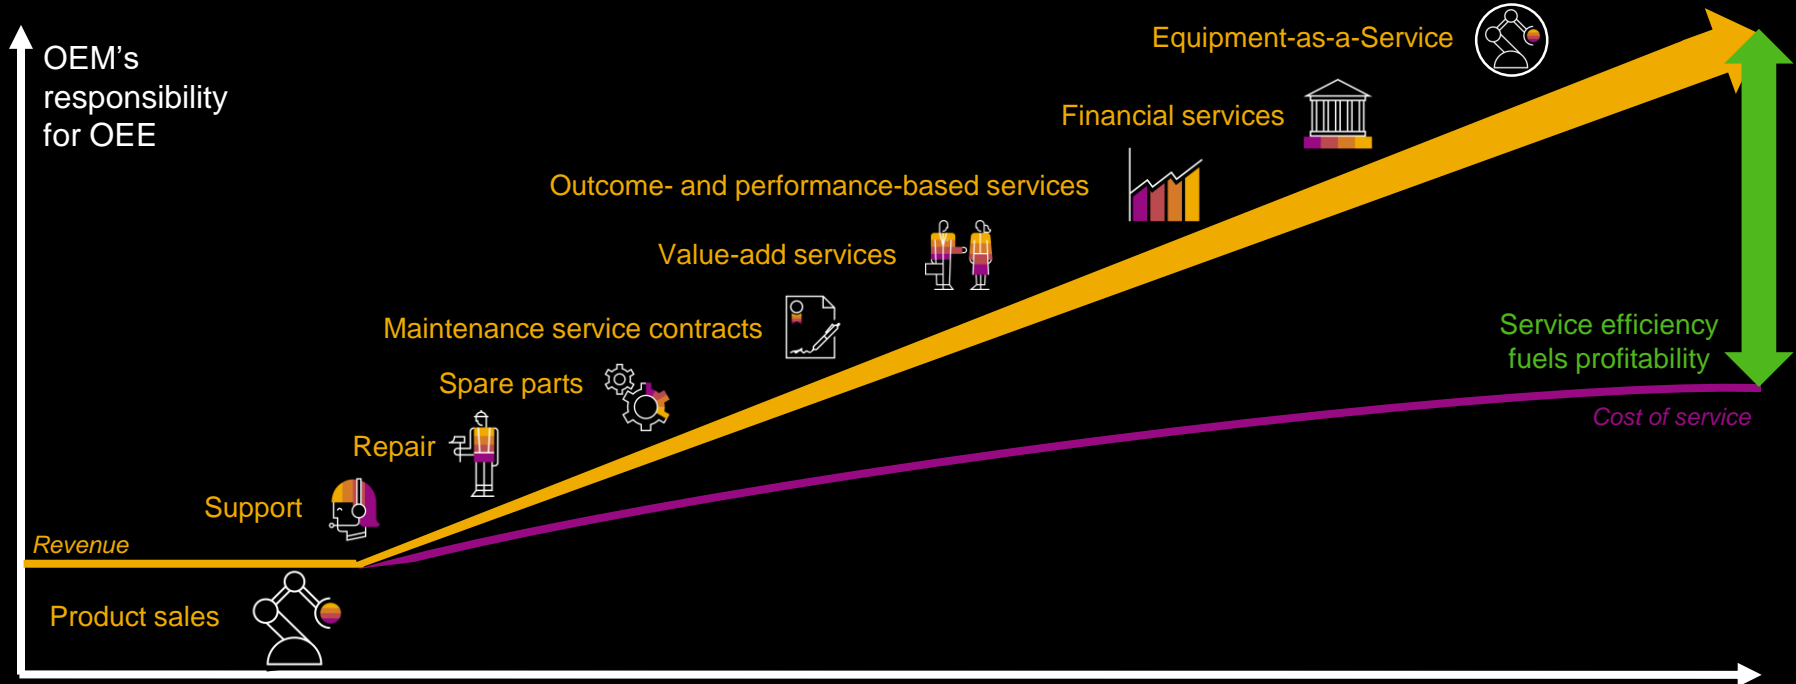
OEM's responsibility for OEE

Equipment-as-a-Service

Financial services

Outcome- and performance-based services

Value-add services

Maintenance service contracts

Spare parts

Repair

Support

Revenue

Product sales

Service efficiency fuels profitability

Cost of service